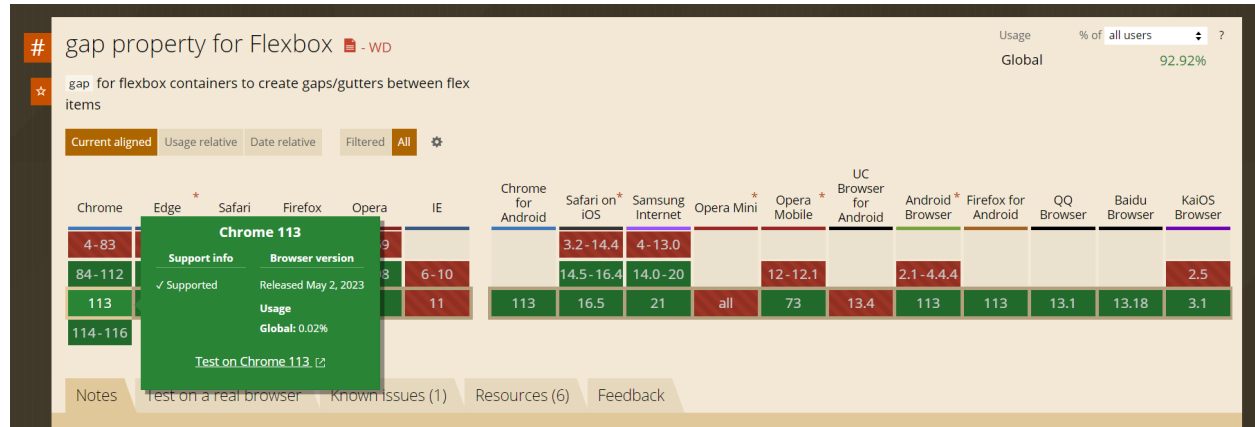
#
☆
gap property for Flexbox - WD

gap for flexbox containers to create gaps/gutters between flex items

Usage % of all users ?
Global 92.92%

Current aligned Usage relative Date relative Filtered All

| Chrome | Edge * | Safari | Firefox | Opera | IE | Chrome for Android | Safari on* iOS | Samsung Internet | Opera Mini * | Opera * Mobile | UC Browser for Android | Android * Browser | Firefox for Android | QQ Browser | Baidu Browser | KaiOS Browser |
|---|---|---|---|---|---|---|---|---|---|---|---|---|---|---|---|---|
| 4-83 | | | | 9 | | | 3.2-14.4 | 4-13.0 | | | | | | | | |
| 84-112 | | | | 8 | 6-10 | | 14.5-16.4 | 14.0-20 | | 12-12.1 | | 2.1-4.4.4 | | | | 2.5 |
| 113 | | | | | 11 | 113 | 16.5 | 21 | all | 73 | 13.4 | 113 | 113 | 13.1 | 13.18 | 3.1 |
| 114-116 | | | | | | | | | | | | | | | | |

Chrome 113
Support info Browser version
✓ Supported Released May 2, 2023
Usage
Global: 0.02%
Test on Chrome 113

Notes Test on a real browser Known issues (1) Resources (6) Feedback